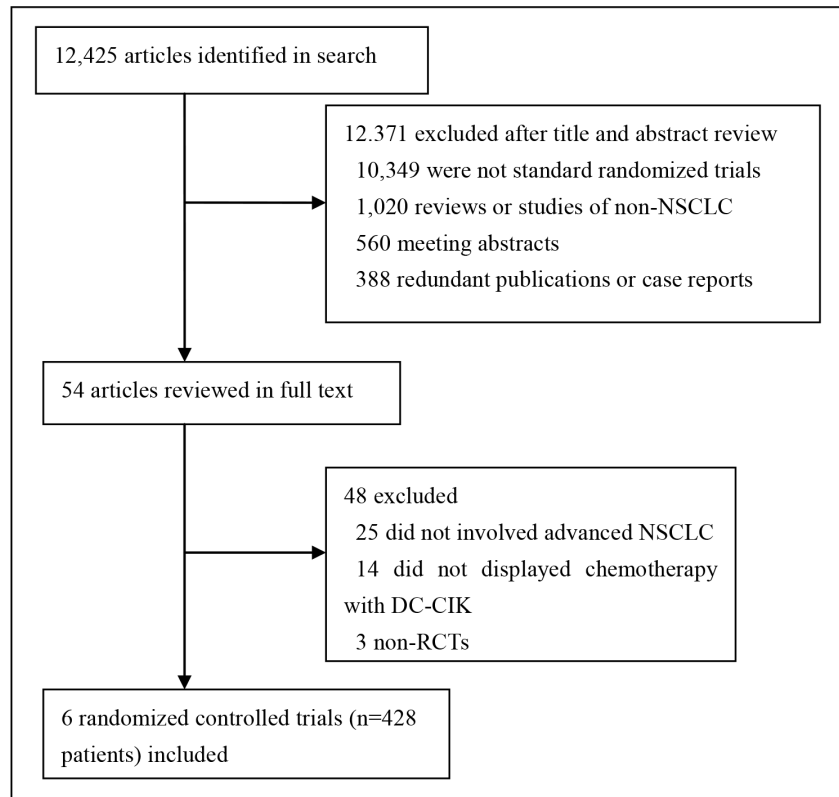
12,425 articles identified in search

12.371 excluded after title and abstract review
10,349 were not standard randomized trials
1,020 reviews or studies of non-NSCLC
560 meeting abstracts
388 redundant publications or case reports

54 articles reviewed in full text

48 excluded
25 did not involved advanced NSCLC
14 did not displayed chemotherapy with DC-CIK
3 non-RCTs

6 randomized controlled trials (n=428 patients) included